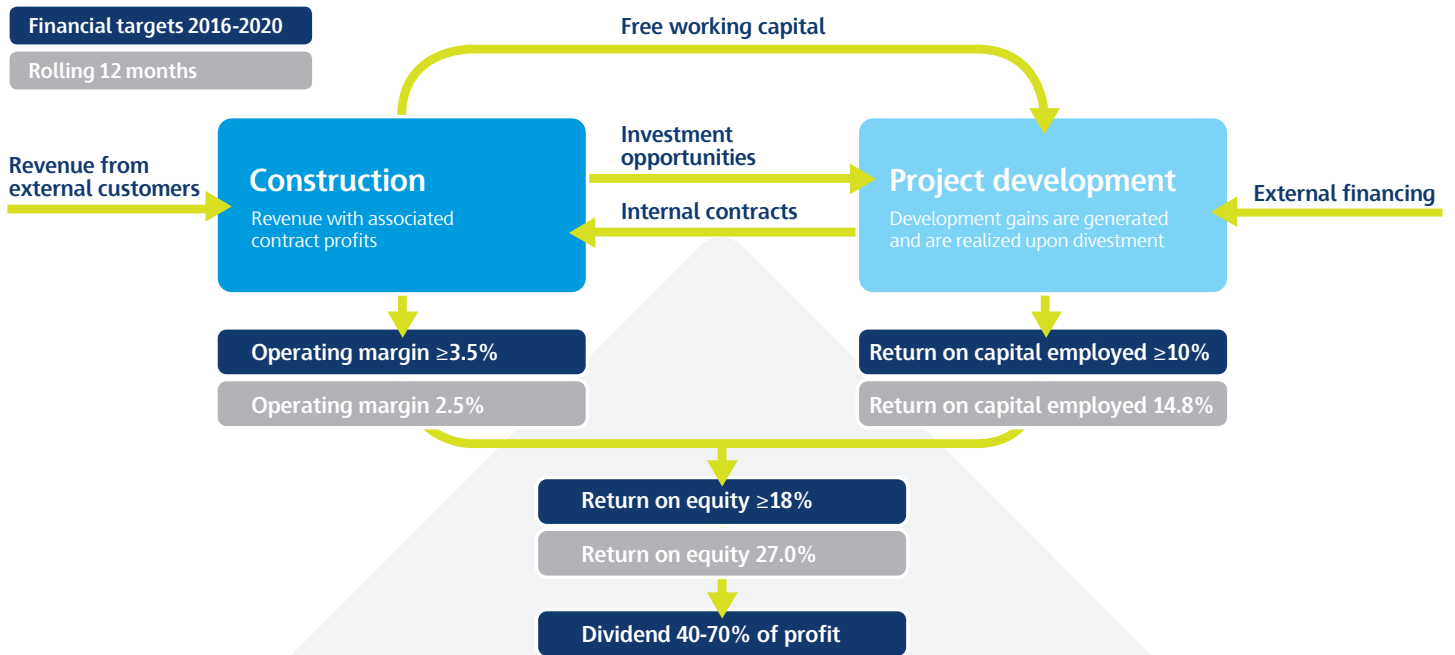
Financial targets 2016-2020

Rolling 12 months

Free working capital

Revenue from external customers

Construction
Revenue with associated contract profits

Investment opportunities

Internal contracts

Project development
Development gains are generated and are realized upon divestment

External financing

Operating margin ≥3.5%

Operating margin 2.5%

Return on capital employed ≥10%

Return on capital employed 14.8%

Return on equity ≥18%

Return on equity 27.0%

Dividend 40-70% of profit